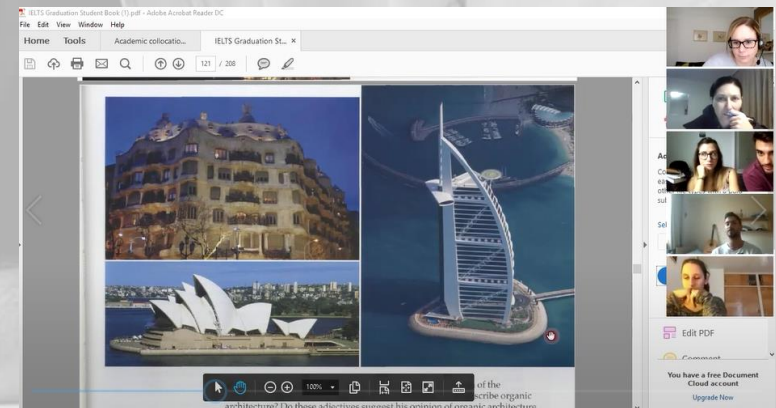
IELTS Graduation Student Book (1).pdf - Adobe Acrobat Reader DC
File Edit View Window Help
Home Tools Academic collocatio... IELTS Graduation St... ×
121 / 208
100%
of the
scribe organic
architecture? Do these adjectives suggest his opinion of organic architecture
Ad
Co
oth
sul
Sel
Edit PDF
Comment
You have a free Document Cloud account
Upgrade Now